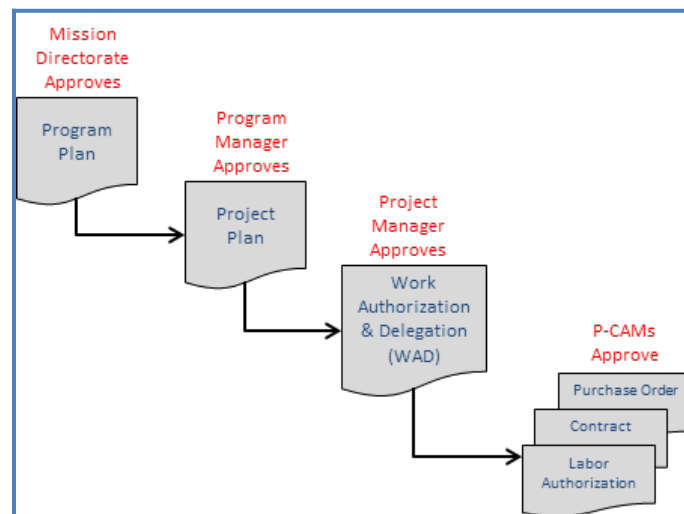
Mission Directorate Approves

Program Plan

Program Manager Approves

Project Plan

Project Manager Approves

Work Authorization & Delegation (WAD)

P-CAMs Approve

Purchase Order

Contract

Labor Authorization